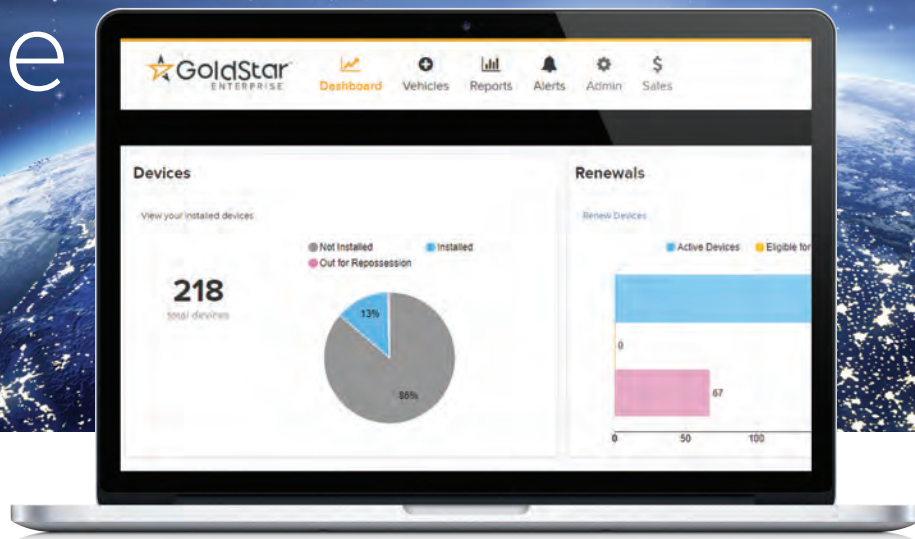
e

GoldStar ENTERPRISE

Dashboard Vehicles Reports Alerts Admin Sales

Devices

View your installed devices

Not Installed Installed Out for Repossession

218 total devices

13%

86%

Renewals

Renew Devices

Active Devices Eligible for

0

67

0 50 100